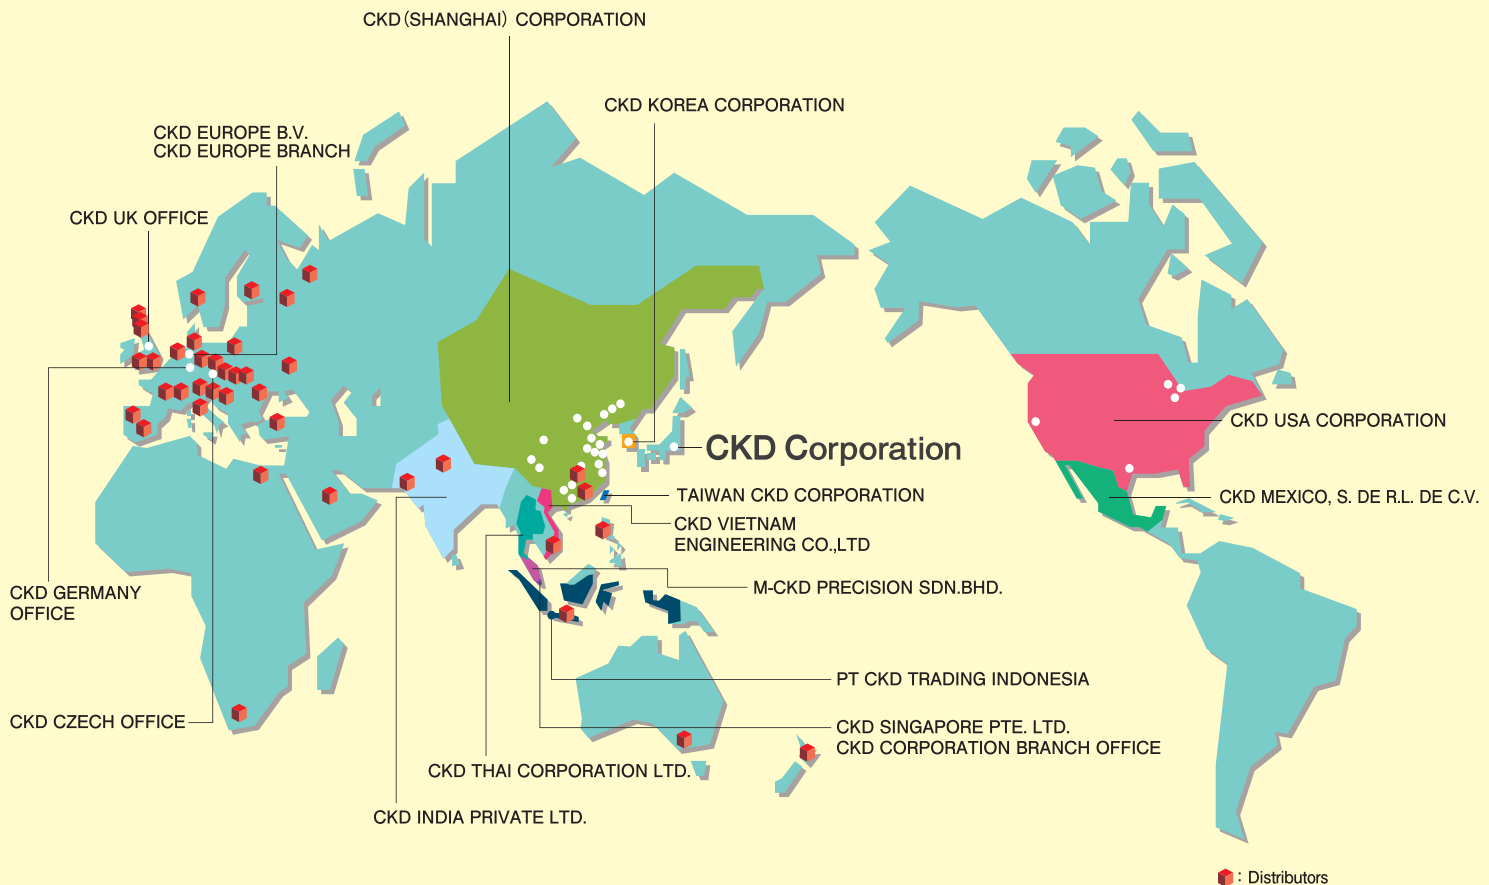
CKD (SHANGHAI) CORPORATION

CKD KOREA CORPORATION

CKD EUROPE B.V.
CKD EUROPE BRANCH

CKD UK OFFICE

CKD Corporation

CKD USA CORPORATION

TAIWAN CKD CORPORATION

CKD MEXICO, S. DE R.L. DE C.V.

CKD VIETNAM
ENGINEERING CO.,LTD

M-CKD PRECISION SDN.BHD.

CKD GERMANY
OFFICE

PT CKD TRADING INDONESIA

CKD CZECH OFFICE

CKD SINGAPORE PTE. LTD.
CKD CORPORATION BRANCH OFFICE

CKD THAI CORPORATION LTD.

CKD INDIA PRIVATE LTD.

: Distributors